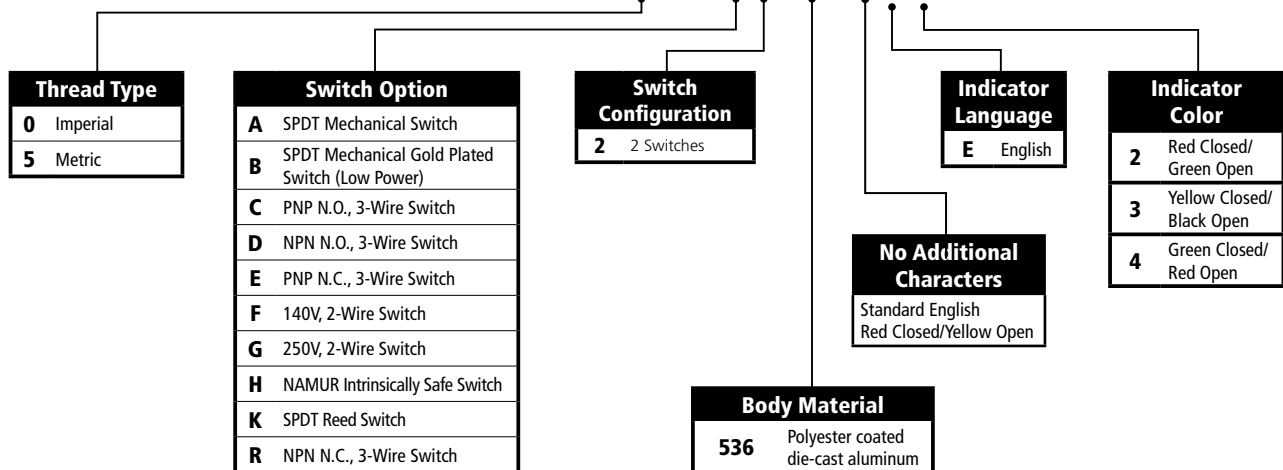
Thread Type

| | |
|---|---|
| **0** | Imperial |
| **5** | Metric |

Switch Option

| | |
|---|---|
| **A** | SPDT Mechanical Switch |
| **B** | SPDT Mechanical Gold Plated Switch (Low Power) |
| **C** | PNP N.O., 3-Wire Switch |
| **D** | NPN N.O., 3-Wire Switch |
| **E** | PNP N.C., 3-Wire Switch |
| **F** | 140V, 2-Wire Switch |
| **G** | 250V, 2-Wire Switch |
| **H** | NAMUR Intrinsically Safe Switch |
| **K** | SPDT Reed Switch |
| **R** | NPN N.C., 3-Wire Switch |

Switch Configuration

| | |
|---|---|
| **2** | 2 Switches |

Body Material

| | |
|---|---|
| **536** | Polyester coated die-cast aluminum |

No Additional Characters

Standard English
Red Closed/Yellow Open

Indicator Language

| | |
|---|---|
| **E** | English |

Indicator Color

| | |
|---|---|
| **2** | Red Closed/ Green Open |
| **3** | Yellow Closed/ Black Open |
| **4** | Green Closed/ Red Open |